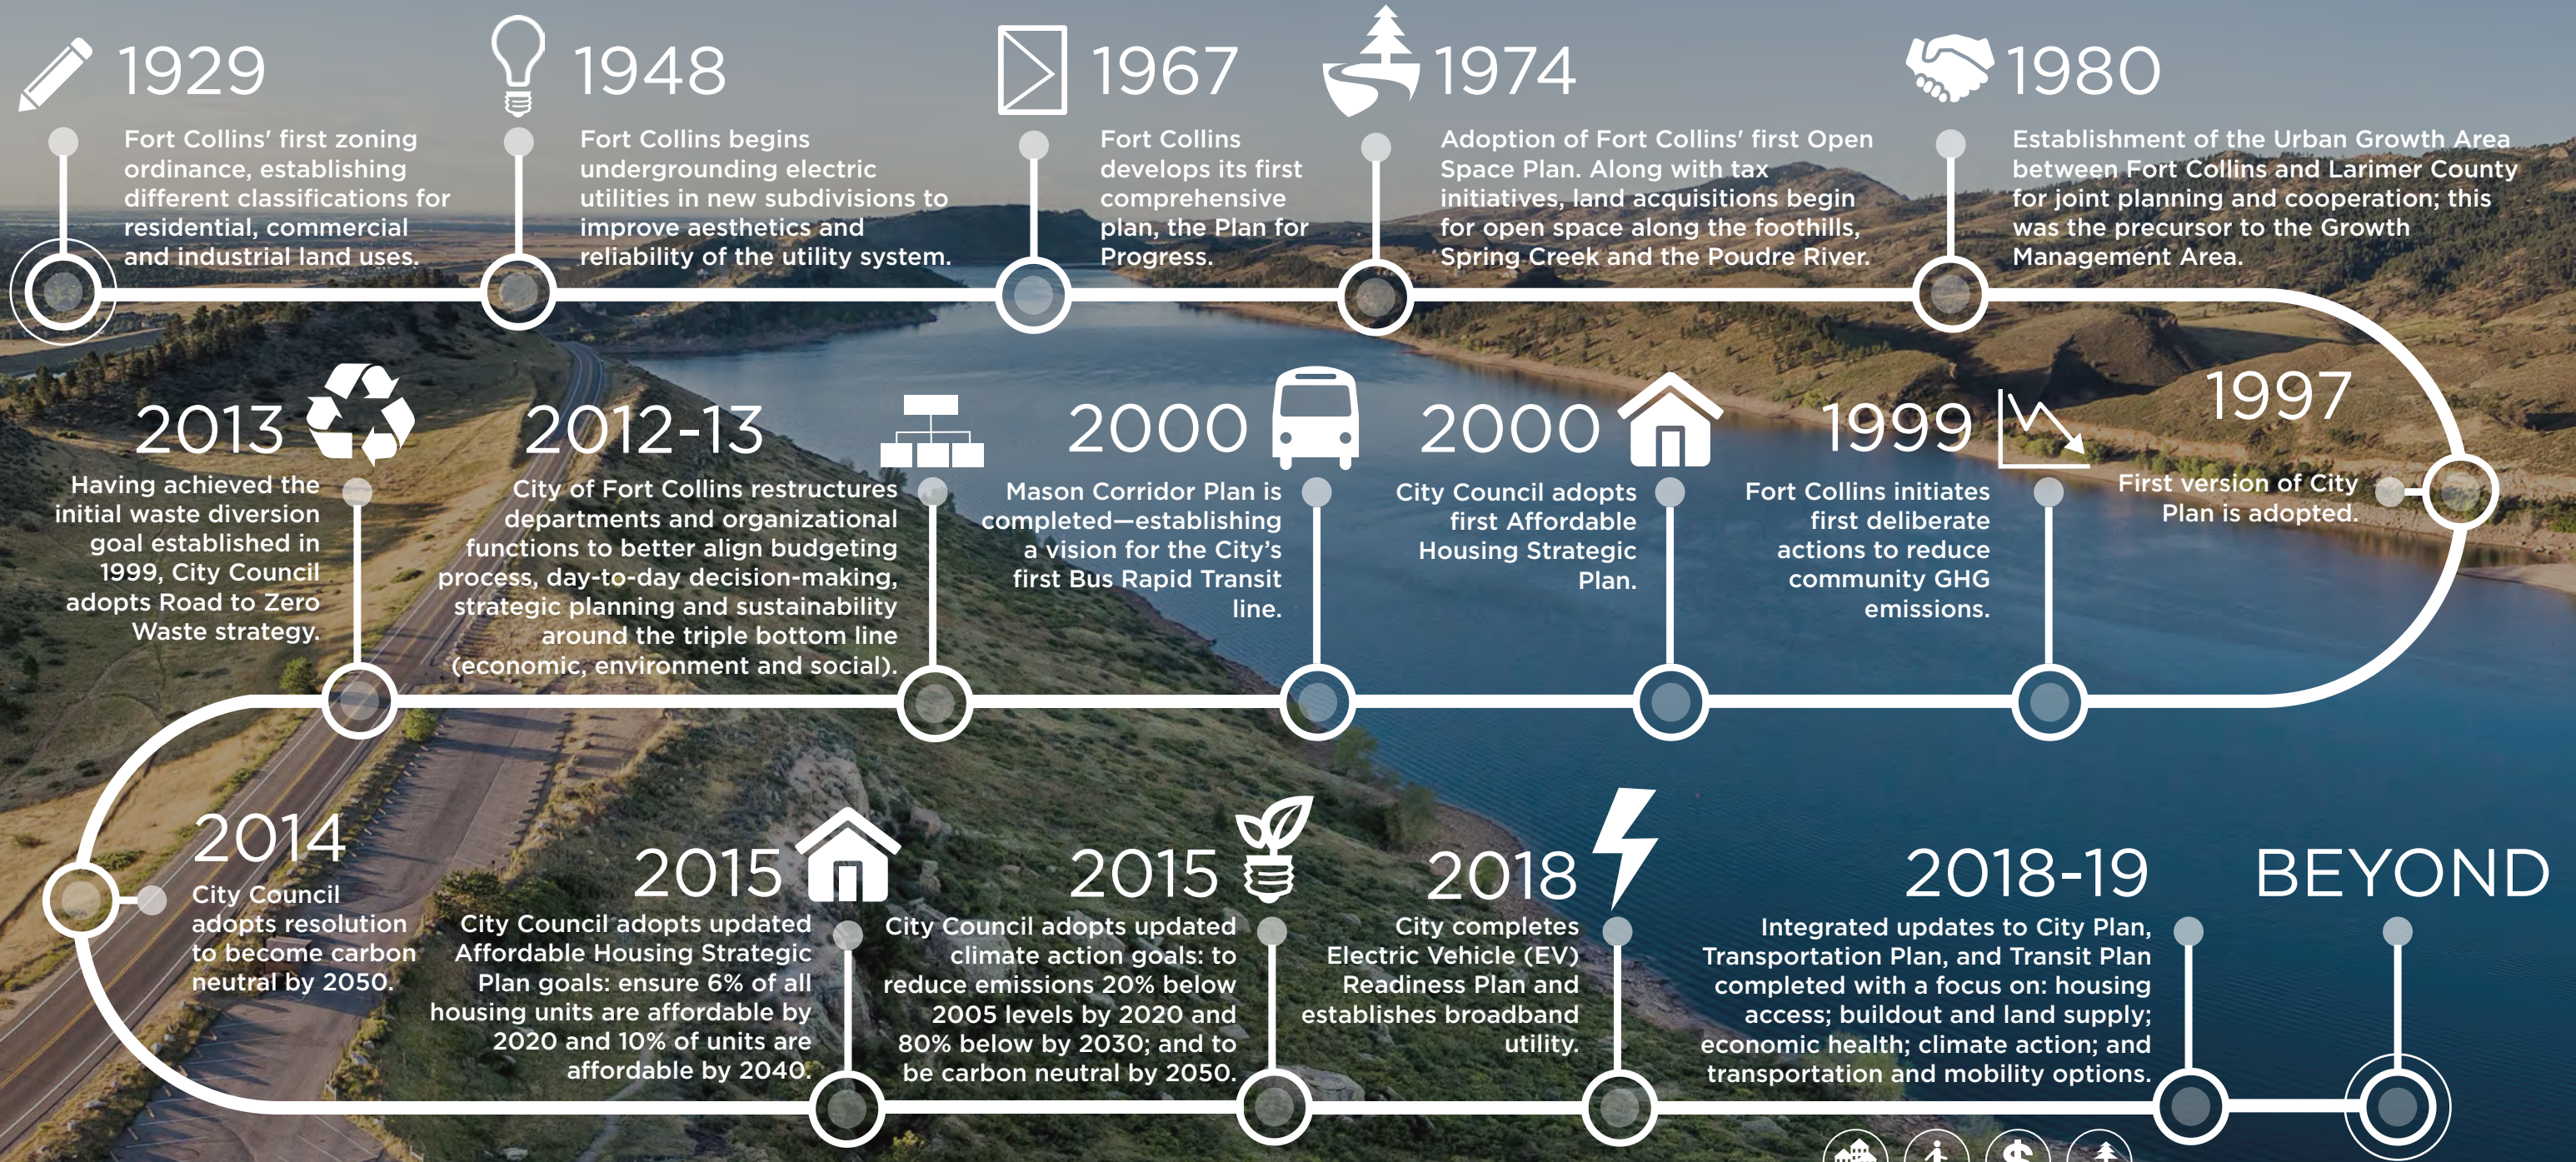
1929
Fort Collins' first zoning ordinance, establishing different classifications for residential, commercial and industrial land uses.

1948
Fort Collins begins undergrounding electric utilities in new subdivisions to improve aesthetics and reliability of the utility system.

1967
Fort Collins develops its first comprehensive plan, the Plan for Progress.

1974
Adoption of Fort Collins' first Open Space Plan. Along with tax initiatives, land acquisitions begin for open space along the foothills, Spring Creek and the Poudre River.

1980
Establishment of the Urban Growth Area between Fort Collins and Larimer County for joint planning and cooperation; this was the precursor to the Growth Management Area.

1997
First version of City Plan is adopted.

1999
Fort Collins initiates first deliberate actions to reduce community GHG emissions.

2000
City Council adopts first Affordable Housing Strategic Plan.

2000
Mason Corridor Plan is completed—establishing a vision for the City's first Bus Rapid Transit line.

2012-13
City of Fort Collins restructures departments and organizational functions to better align budgeting process, day-to-day decision-making, strategic planning and sustainability around the triple bottom line (economic, environment and social).

2013
Having achieved the initial waste diversion goal established in 1999, City Council adopts Road to Zero Waste strategy.

2014
City Council adopts resolution to become carbon neutral by 2050.

2015
City Council adopts updated Affordable Housing Strategic Plan goals: ensure 6% of all housing units are affordable by 2020 and 10% of units are affordable by 2040.

2015
City Council adopts updated climate action goals: to reduce emissions 20% below 2005 levels by 2020 and 80% below by 2030; and to be carbon neutral by 2050.

2018
City completes Electric Vehicle (EV) Readiness Plan and establishes broadband utility.

2018-19
Integrated updates to City Plan, Transportation Plan, and Transit Plan completed with a focus on: housing access; buildout and land supply; economic health; climate action; and transportation and mobility options.

BEYOND